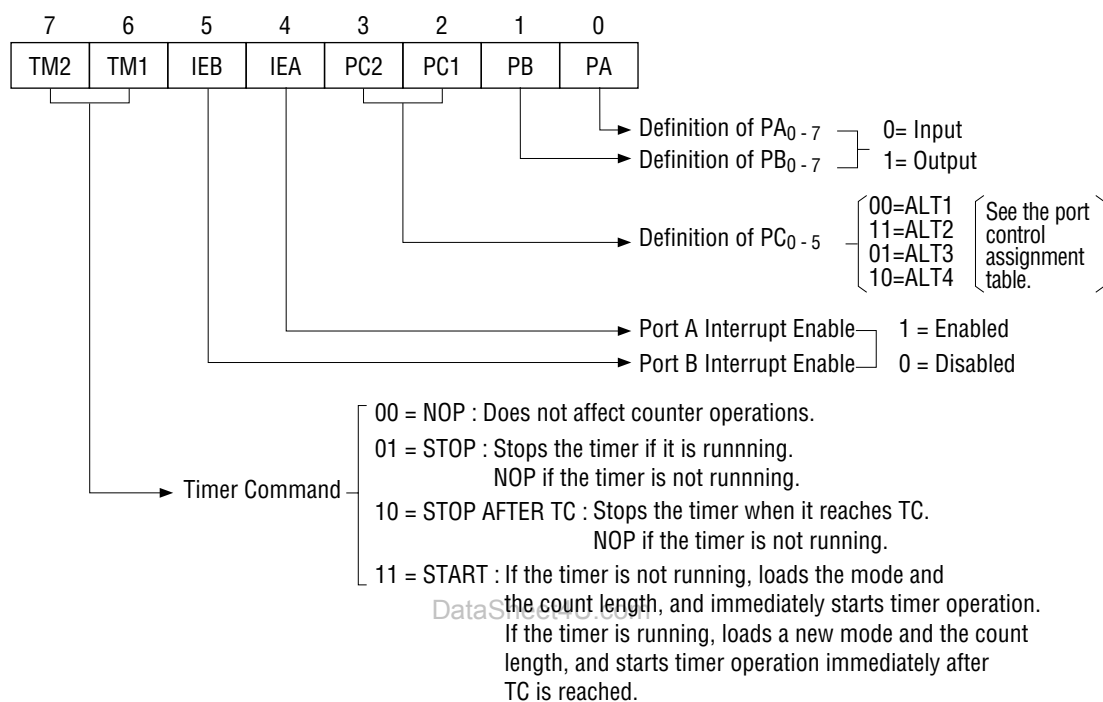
| 7 | 6 | 5 | 4 | 3 | 2 | 1 | 0 |
|---|---|---|---|---|---|---|---|
| TM2 | TM1 | IEB | IEA | PC2 | PC1 | PB | PA |

Definition of $PA_{0-7}$
Definition of $PB_{0-7}$
0= Input
1= Output

Definition of $PC_{0-5}$
00=ALT1
11=ALT2
01=ALT3
10=ALT4
See the port control assignment table.

Port A Interrupt Enable
Port B Interrupt Enable
1 = Enabled
0 = Disabled

Timer Command
00 = NOP : Does not affect counter operations.
01 = STOP : Stops the timer if it is runnning. NOP if the timer is not runnning.
10 = STOP AFTER TC : Stops the timer when it reaches TC. NOP if the timer is not running.
11 = START : If the timer is not running, loads the mode and the count length, and immediately starts timer operation. If the timer is running, loads a new mode and the count length, and starts timer operation immediately after TC is reached.

DataSheet4U.com